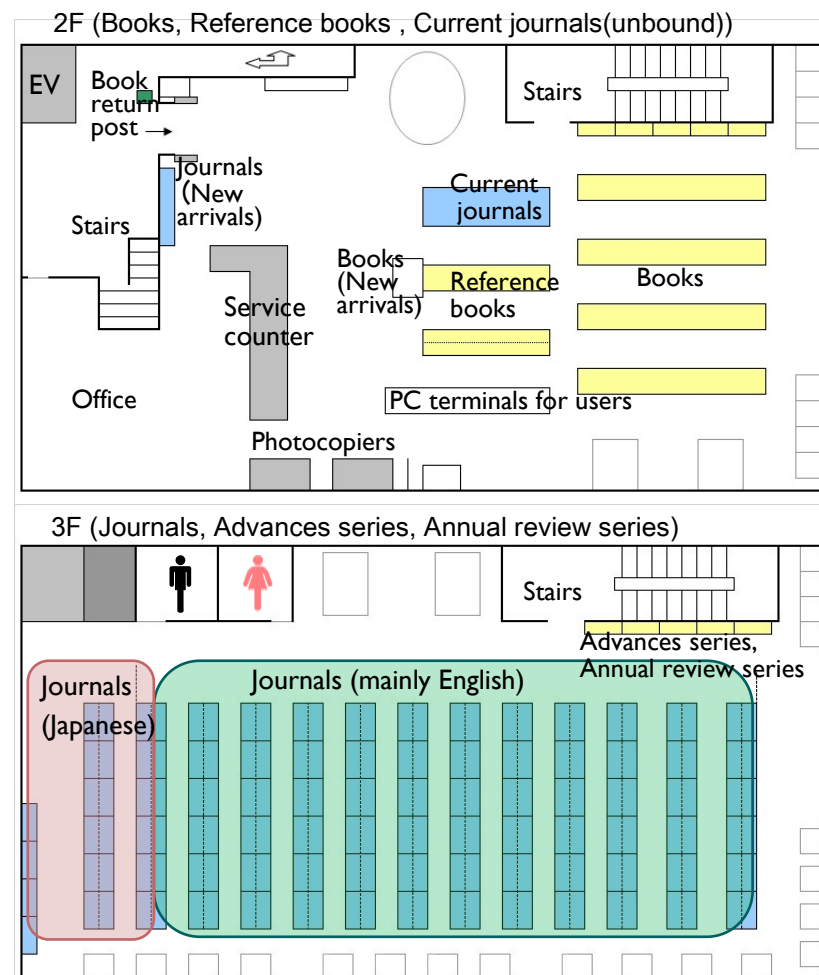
2F (Books, Reference books , Current journals(unbound))

EV

Book return post →

Stairs

Journals (New arrivals)

Stairs

Current journals

Books (New arrivals)

Reference books

Books

Service counter

Office

PC terminals for users

Photocopiers

3F (Journals, Advances series, Annual review series)

Stairs

Advances series, Annual review series

Journals (Japanese)

Journals (mainly English)